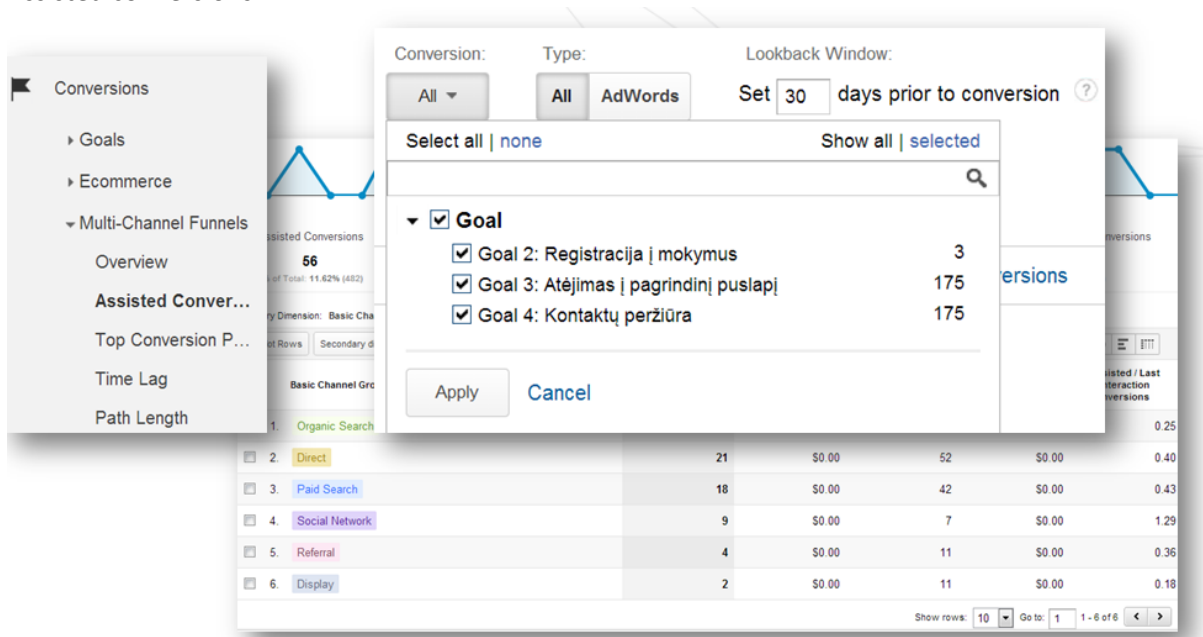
Conversions

Goals

Ecommerce

Multi-Channel Funnels

Overview

Assisted Conver...

Top Conversion P...

Time Lag

Path Length

Conversion:

All

Type:

All

AdWords

Lookback Window:

Set 30 days prior to conversion

Select all | none

Show all | selected

Goal

Goal 2: Registracija į mokymus 3

Goal 3: Atėjimas į pagrindinį puslapį 175

Goal 4: Kontaktų peržiūra 175

Apply

Cancel

ssisted Conversions

56

of Total: 11.62% (482)

ry Dimension: Basic Cha

ot Rows

Secondary d

Basic Channel Gro

nversions

ersions

sisted / Last Interaction Conversions

| | | | | | |
|---|---|---|---|---|---|
| 1. Organic Search | | | | | 0.25 |
| 2. Direct | 21 | $0.00 | 52 | $0.00 | 0.40 |
| 3. Paid Search | 18 | $0.00 | 42 | $0.00 | 0.43 |
| 4. Social Network | 9 | $0.00 | 7 | $0.00 | 1.29 |
| 5. Referral | 4 | $0.00 | 11 | $0.00 | 0.36 |
| 6. Display | 2 | $0.00 | 11 | $0.00 | 0.18 |

Show rows: 10 Go to: 1 1 - 6 of 6